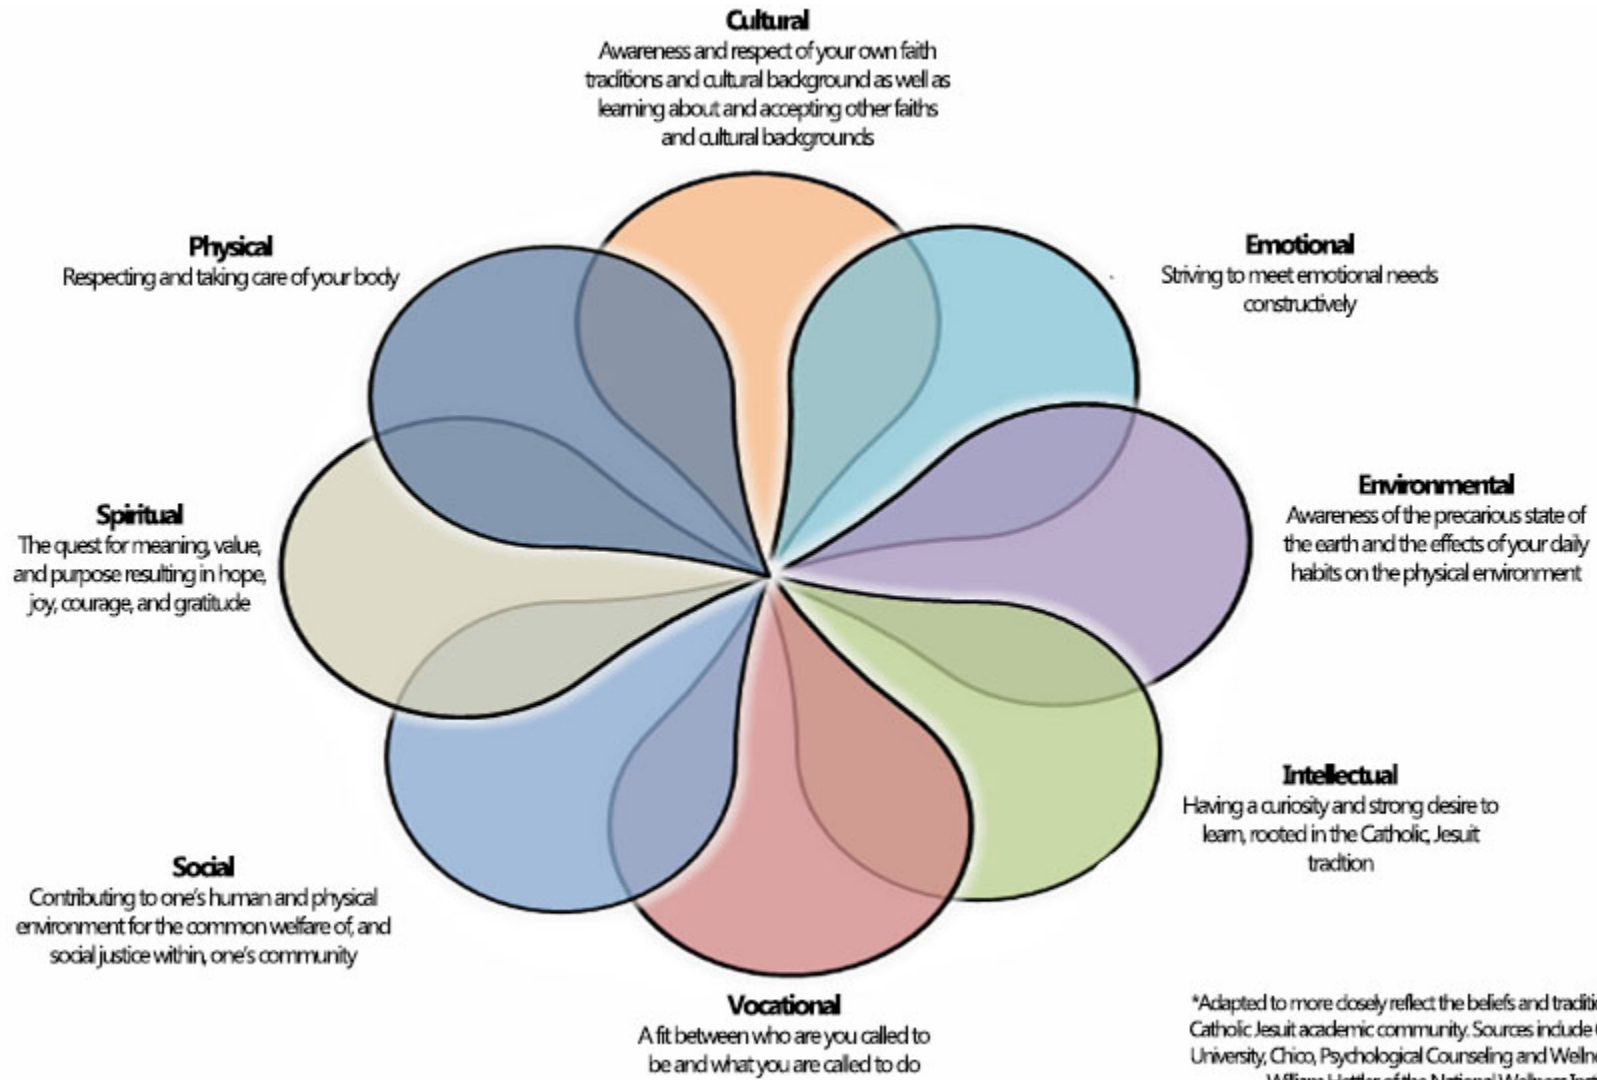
Cultural
Awareness and respect of your own faith traditions and cultural background as well as learning about and accepting other faiths and cultural backgrounds

Physical
Respecting and taking care of your body

Emotional
Striving to meet emotional needs constructively

Environmental
Awareness of the precarious state of the earth and the effects of your daily habits on the physical environment

Spiritual
The quest for meaning, value, and purpose resulting in hope, joy, courage, and gratitude

Intellectual
Having a curiosity and strong desire to learn, rooted in the Catholic, Jesuit tradtion

Social
Contributing to one's human and physical environment for the common welfare of, and social justice within, one's community

Vocational
A fit between who are you called to be and what you are called to do

*Adapted to more closely reflect the beliefs and traditi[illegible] Catholic Jesuit academic community. Sources include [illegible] University, Chico, Psychological Counseling and Welln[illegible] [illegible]